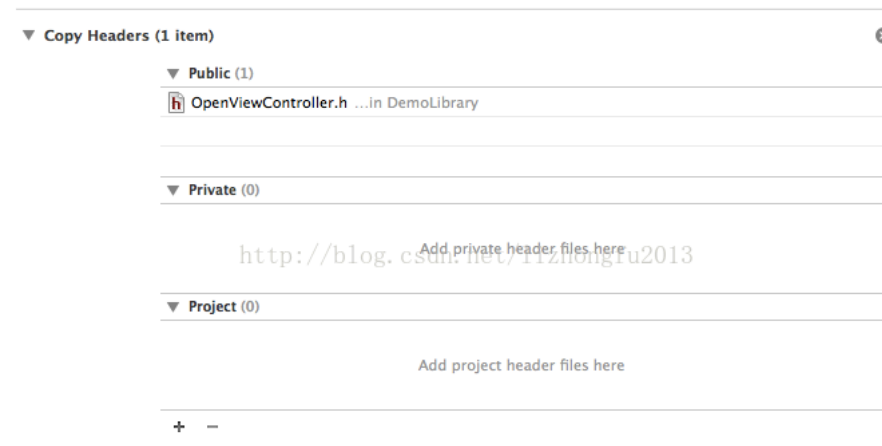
▼ Copy Headers (1 item)

▼ Public (1)

h OpenViewController.h ...in DemoLibrary

▼ Private (0)

Add private header files here

http://blog.csdn.net/lizhongfu2013

▼ Project (0)

Add project header files here

+ −